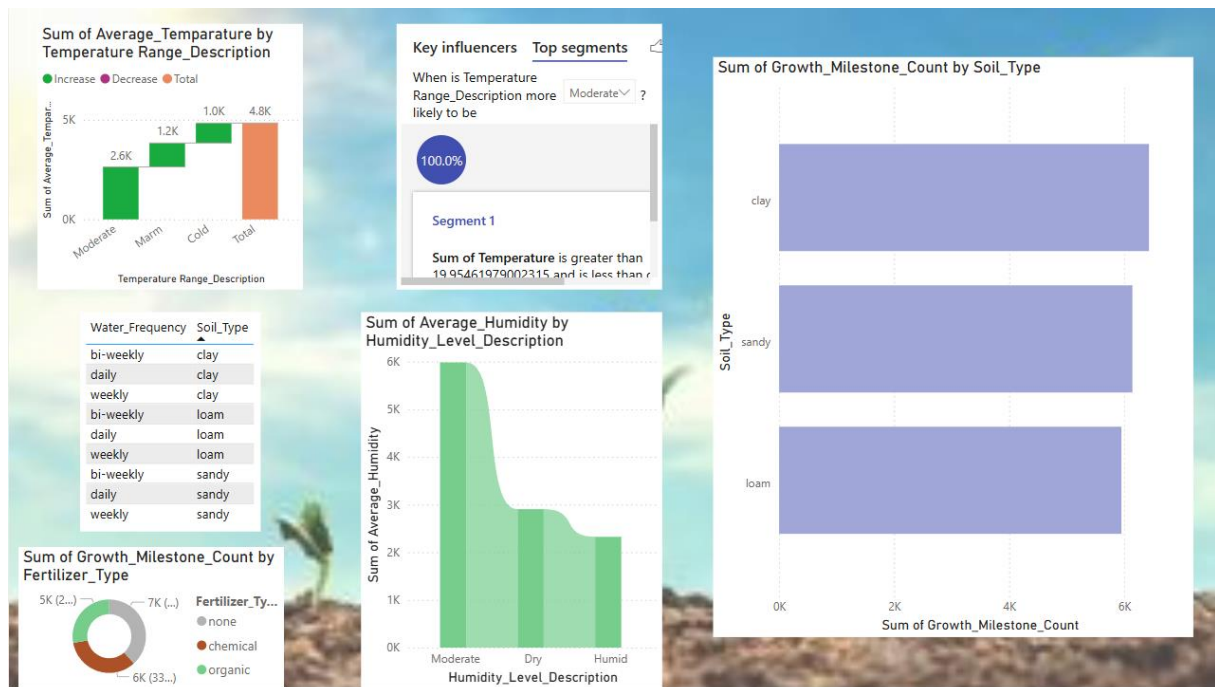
Sum of Average_Temparature by Temperature Range_Description

● Increase ● Decrease ● Total

5K
0K
Sum of Average_Tempar...
2.6K
1.2K
1.0K
4.8K
Moderate
Warm
Cold
Total
Temperature Range_Description

Key influencers Top segments

When is Temperature Range_Description more likely to be Moderate ?

100.0%

Segment 1

**Sum of Temperature** is greater than 19.95461979002315 and is less than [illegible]

Sum of Growth_Milestone_Count by Soil_Type

Soil_Type
clay
sandy
loam
0K
2K
4K
6K
Sum of Growth_Milestone_Count

| Water_Frequency | Soil_Type |
|---|---|
| bi-weekly | clay |
| daily | clay |
| weekly | clay |
| bi-weekly | loam |
| daily | loam |
| weekly | loam |
| bi-weekly | sandy |
| daily | sandy |
| weekly | sandy |

Sum of Average_Humidity by Humidity_Level_Description

6K
5K
4K
3K
2K
1K
0K
Sum of Average_Humidity
Moderate
Dry
Humid
Humidity_Level_Description

Sum of Growth_Milestone_Count by Fertilizer_Type

5K (2...)
7K (...)
6K (33...)
Fertilizer_Ty...
● none
● chemical
● organic